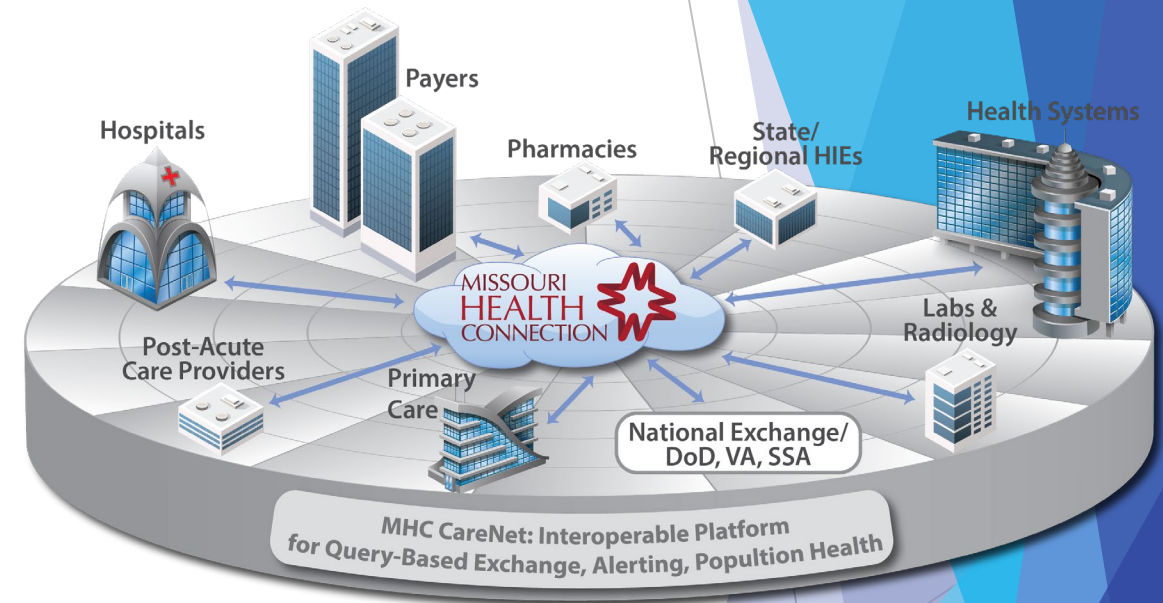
Payers

Hospitals

Pharmacies

State/
Regional HIEs

Health Systems

MISSOURI
HEALTH
CONNECTION

Labs &
Radiology

Post-Acute
Care Providers

Primary
Care

National Exchange/
DoD, VA, SSA

MHC CareNet: Interoperable Platform
for Query-Based Exchange, Alerting, Popultion Health